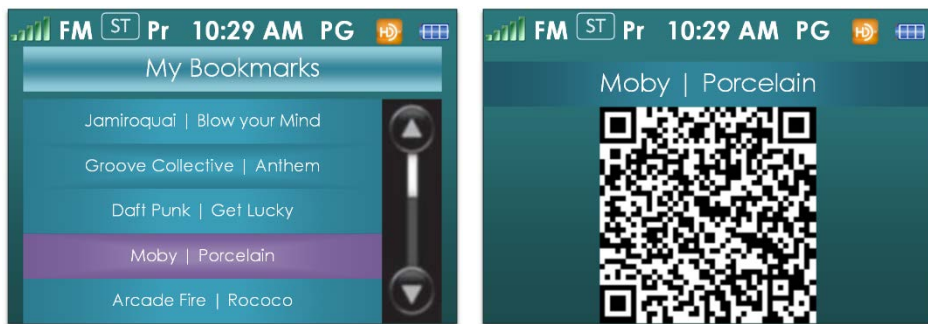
FM ST Pr 10:29 AM PG HD

My Bookmarks

Jamiroquai | Blow your Mind

Groove Collective | Anthem

Daft Punk | Get Lucky

Moby | Porcelain

Arcade Fire | Rococo

FM ST Pr 10:29 AM PG HD

Moby | Porcelain